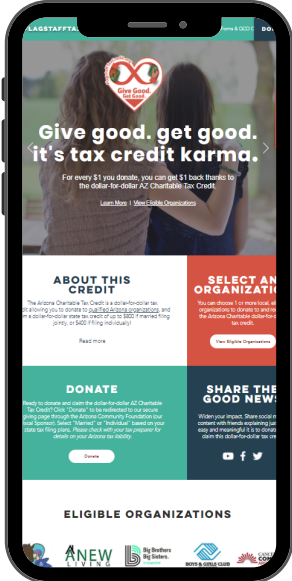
LAGSTAFFTA

rms & QCO

DO

Give Good. Get Good.

Give good. get good. it's tax credit karma.

For every $1 you donate, you can get $1 back thanks to the dollar-for-dollar AZ Charitable Tax Credit.

Learn More | View Eligible Organizations

ABOUT THIS CREDIT

The Arizona Charitable Tax Credit is a dollar-for-dollar tax credit allowing you to donate to qualified Arizona organizations, and claim a dollar-for-dollar state tax credit of up to $800 if married filing jointly, or $400 if filing individually!

Read more

SELECT AN ORGANIZATION

You can choose 1 or more local, eligible organizations to donate to and receive the Arizona Charitable dollar-for-dollar tax credit.

View Eligible Organizations

DONATE

Ready to donate and claim the dollar-for-dollar AZ Charitable Tax Credit? Click "Donate" to be redirected to our secure giving page through the Arizona Community Foundation (our fiscal Sponsor). Select "Married" or "Individual" based on your state tax filing plans. Please check with your tax preparer for details on your Arizona tax liability.

Donate

SHARE THE GOOD NEWS

Widen your impact. Share social media content with friends explaining just how easy and meaningful it is to donate and claim this dollar-for-dollar tax credit.

ELIGIBLE ORGANIZATIONS

ANEW LIVING

Big Brothers Big Sisters.

BOYS & GIRLS CLUB